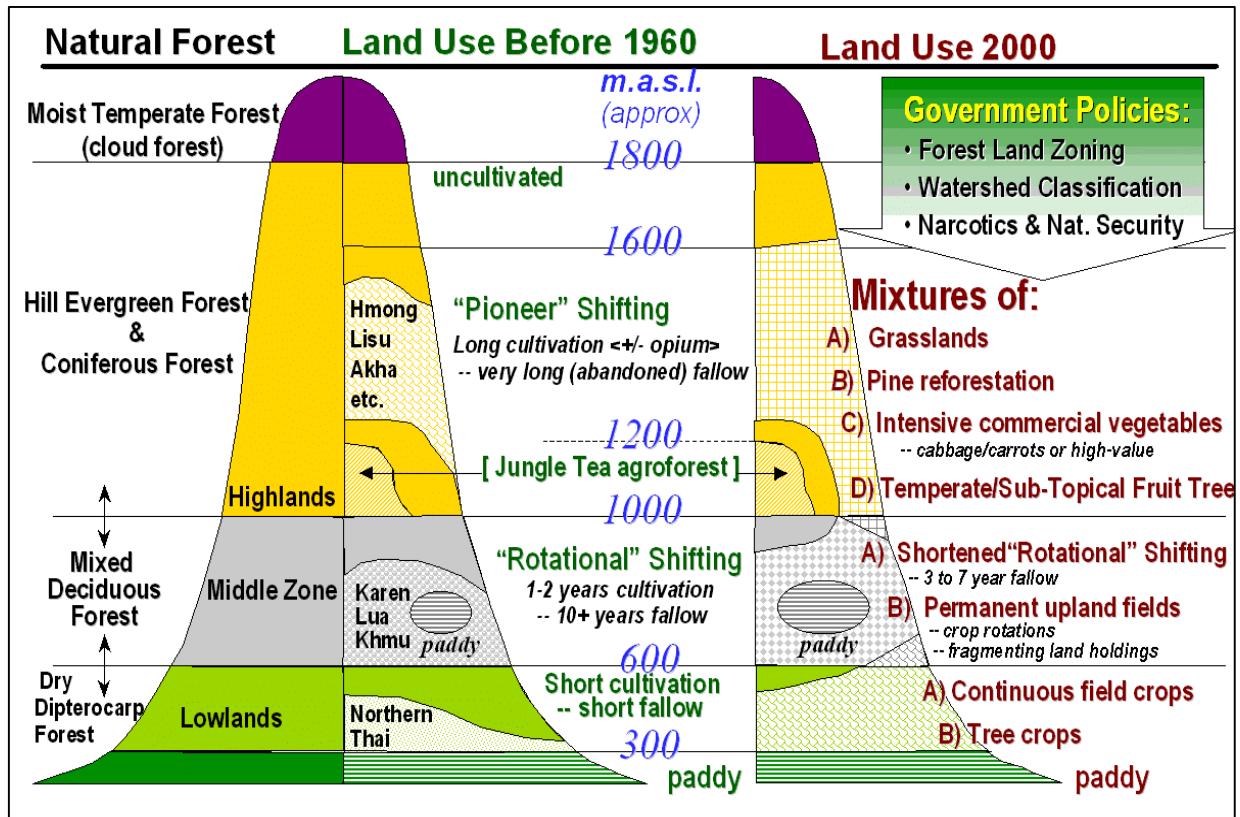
Natural Forest Land Use Before 1960 Land Use 2000

m.a.s.l. (approx)

Moist Temperate Forest (cloud forest)

1800

uncultivated

Government Policies:
• Forest Land Zoning
• Watershed Classification
• Narcotics & Nat. Security

1600

Hill Evergreen Forest & Coniferous Forest

Hmong Lisu Akha etc.

"Pioneer" Shifting
Long cultivation <+/- opium>
-- very long (abandoned) fallow

Mixtures of:
A) Grasslands
B) Pine reforestation
C) Intensive commercial vegetables
-- cabbage/carrots or high-value
D) Temperate/Sub-Topical Fruit Tree

1200

[ Jungle Tea agroforest ]

Highlands

1000

Mixed Deciduous Forest

Middle Zone

Karen Lua Khmu paddy

"Rotational" Shifting
1-2 years cultivation
-- 10+ years fallow

A) Shortened"Rotational" Shifting
-- 3 to 7 year fallow
B) Permanent upland fields
-- crop rotations
-- fragmenting land holdings

paddy

600

Dry Dipterocarp Forest

Lowlands

Northern Thai

Short cultivation
-- short fallow

A) Continuous field crops
B) Tree crops

300

paddy

paddy